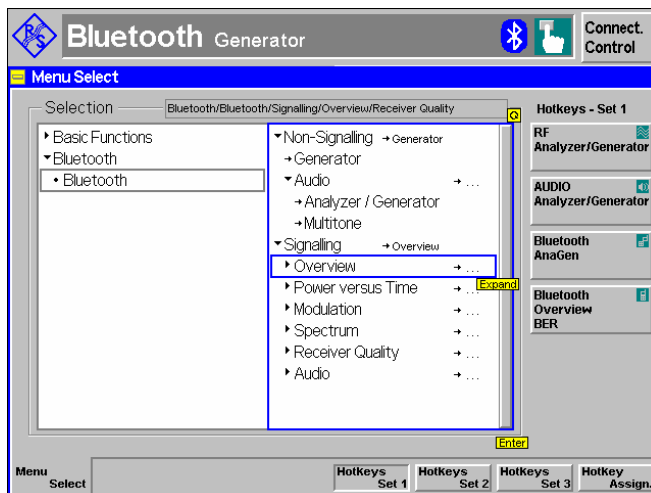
Bluetooth Generator

Connect. Control

Menu Select

Selection

Bluetooth/Bluetooth/Signalling/Overview/Receiver Quality

Q

Basic Functions
Bluetooth
• Bluetooth

Non-Signalling → Generator
→ Generator
Audio → ...
→ Analyzer / Generator
→ Multitone
Signalling → Overview
Overview → ...
Expand
Power versus Time → ...
Modulation → ...
Spectrum → ...
Receiver Quality → ...
Audio → ...

Enter

Hotkeys - Set 1

RF Analyzer/Generator

AUDIO Analyzer/Generator

Bluetooth AnaGen

Bluetooth Overview BER

Menu Select

Hotkeys Set 1

Hotkeys Set 2

Hotkeys Set 3

Hotkey Assign.